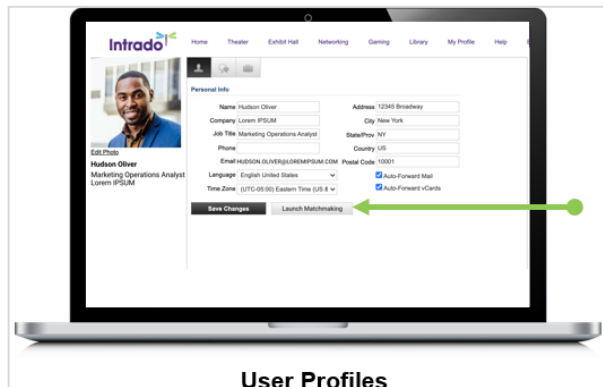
Intrado

Home Theater Exhibit Hall Networking Gaming Library My Profile Help

Personal Info

Name Hudson Oliver

Company Lorem IPSUM

Job Title Marketing Operations Analyst

Phone

Email HUDSON.OLIVER@LOREMIPSUM.COM

Language English United States

Time Zone (UTC-05:00) Eastern Time (US &

Address 12345 Broadway

City New York

State/Prov NY

Country US

Postal Code 10001

Auto-Forward Mail

Auto-Forward vCards

Save Changes

Launch Matchmaking

Edit Photo

Hudson Oliver

Marketing Operations Analyst

Lorem IPSUM

User Profiles